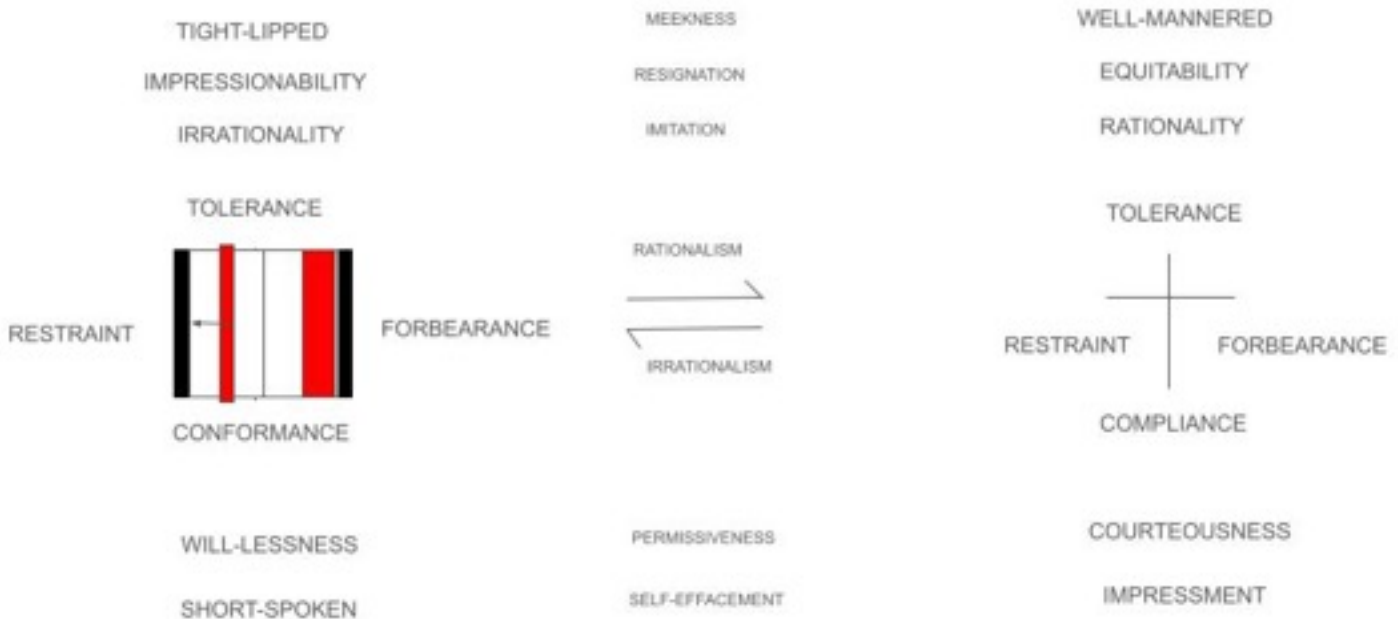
TIGHT-LIPPED

IMPRESSIONABILITY

IRRATIONALITY

TOLERANCE

RESTRAINT

FORBEARANCE

CONFORMANCE

WILL-LESSNESS

SHORT-SPOKEN

MEEKNESS

RESIGNATION

IMITATION

RATIONALISM

IRRATIONALISM

PERMISSIVENESS

SELF-EFFACEMENT

WELL-MANNERED

EQUITABILITY

RATIONALITY

TOLERANCE

RESTRAINT

FORBEARANCE

COMPLIANCE

COURTEOUSNESS

IMPRESSMENT